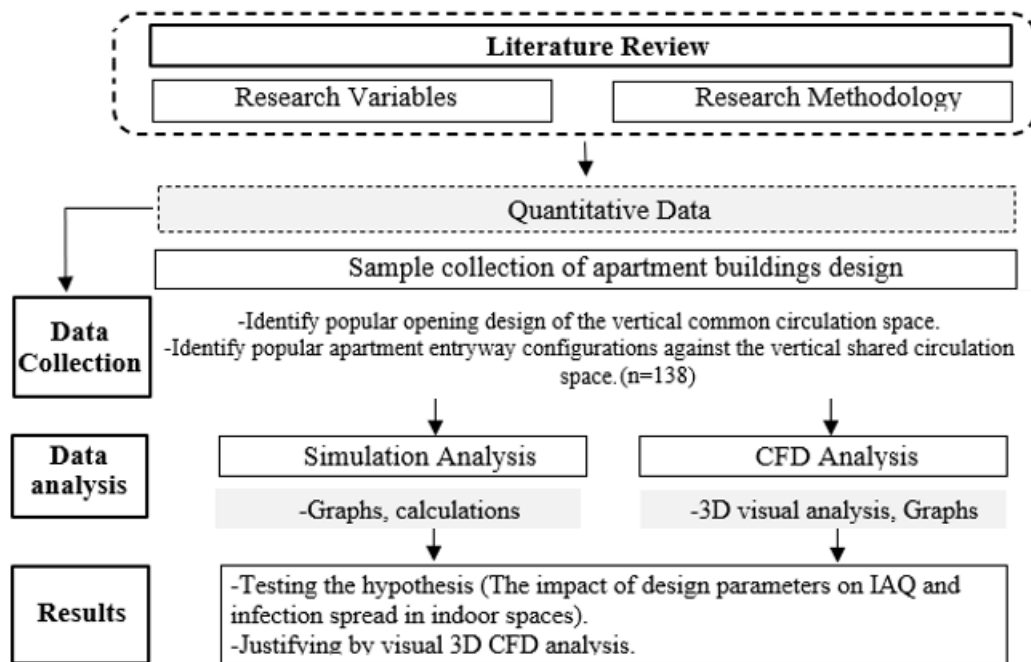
Literature Review

Research Variables

Research Methodology

Quantitative Data

Sample collection of apartment buildings design

Data Collection

-Identify popular opening design of the vertical common circulation space.
-Identify popular apartment entryway configurations against the vertical shared circulation space.(n=138)

Data analysis

Simulation Analysis

CFD Analysis

-Graphs, calculations

-3D visual analysis, Graphs

Results

-Testing the hypothesis (The impact of design parameters on IAQ and infection spread in indoor spaces).
-Justifying by visual 3D CFD analysis.